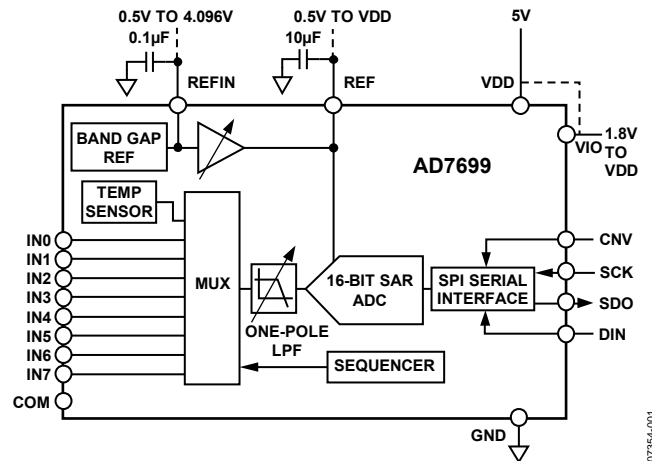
0.5V TO 4.096V
0.1µF
REFIN
0.5V TO VDD
10µF
REF
5V
VDD
VIO
1.8V TO VDD
BAND GAP REF
AD7699
TEMP SENSOR
IN0
IN1
IN2
IN3
IN4
IN5
IN6
IN7
COM
MUX
ONE-POLE LPF
16-BIT SAR ADC
SPI SERIAL INTERFACE
CNV
SCK
SDO
DIN
SEQUENCER
GND
07354-001